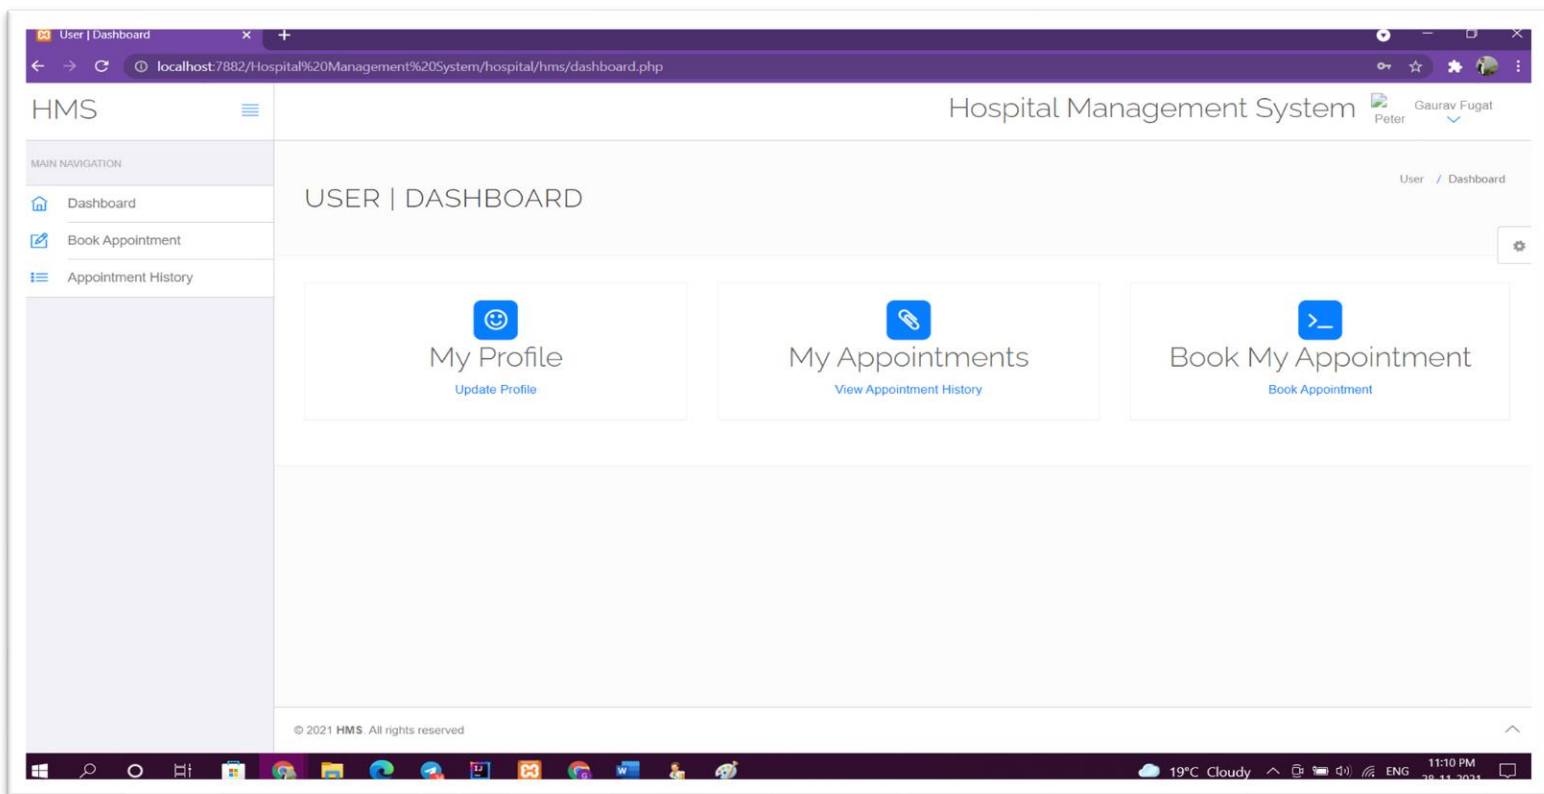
User | Dashboard

localhost:7882/Hospital%20Management%20System/hospital/hms/dashboard.php

HMS

Hospital Management System

Peter

Gaurav Fugat

MAIN NAVIGATION

Dashboard

Book Appointment

Appointment History

USER | DASHBOARD

User / Dashboard

My Profile

Update Profile

My Appointments

View Appointment History

Book My Appointment

Book Appointment

© 2021 HMS. All rights reserved

19°C Cloudy ENG 11:10 PM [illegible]